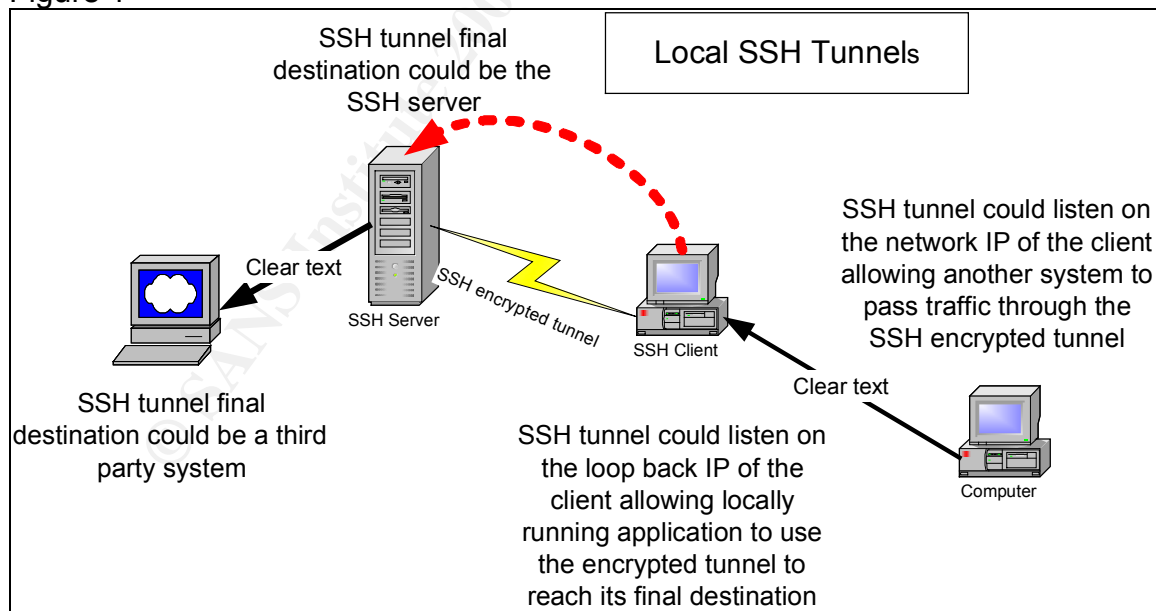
Figure 1

Local SSH Tunnels

SSH tunnel final destination could be the SSH server

SSH tunnel could listen on the network IP of the client allowing another system to pass traffic through the SSH encrypted tunnel

Clear text

SSH Server

SSH encrypted tunnel

SSH Client

Clear text

SSH tunnel final destination could be a third party system

SSH tunnel could listen on the loop back IP of the client allowing locally running application to use the encrypted tunnel to reach its final destination

Computer

© SANS Institute